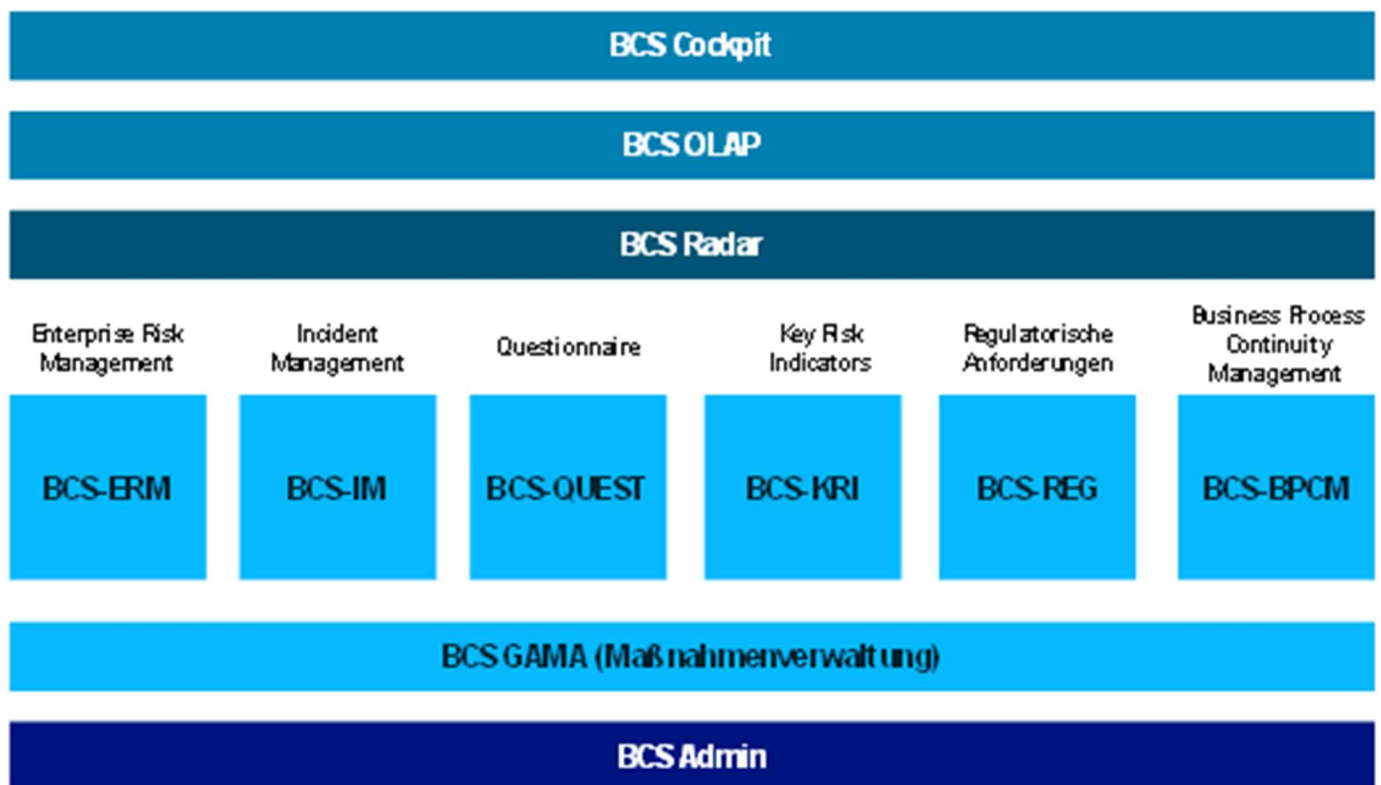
BCS Cockpit

BCS OLAP

BCS Radar

Enterprise Risk Management

BCS-ERM

Incident Management

BCS-IM

Questionnaire

BCS-QUEST

Key Risk Indicators

BCS-KRI

Regulatorische Anforderungen

BCS-REG

Business Process Continuity Management

BCS-BPCM

BCS GAMA (Maßnahmenverwaltung)

BCS Admin